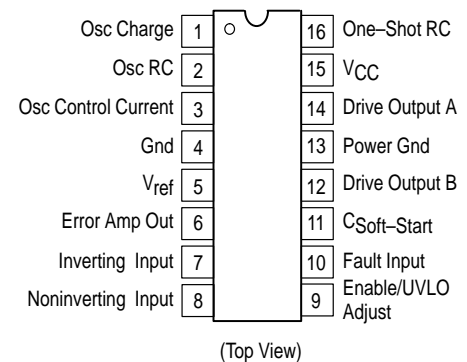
Osc Charge 1
Osc RC 2
Osc Control Current 3
Gnd 4
$V_{ref}$ 5
Error Amp Out 6
Inverting Input 7
Noninverting Input 8

16 One–Shot RC
15 $V_{CC}$
14 Drive Output A
13 Power Gnd
12 Drive Output B
11 $C_{Soft–Start}$
10 Fault Input
9 Enable/UVLO Adjust

(Top View)